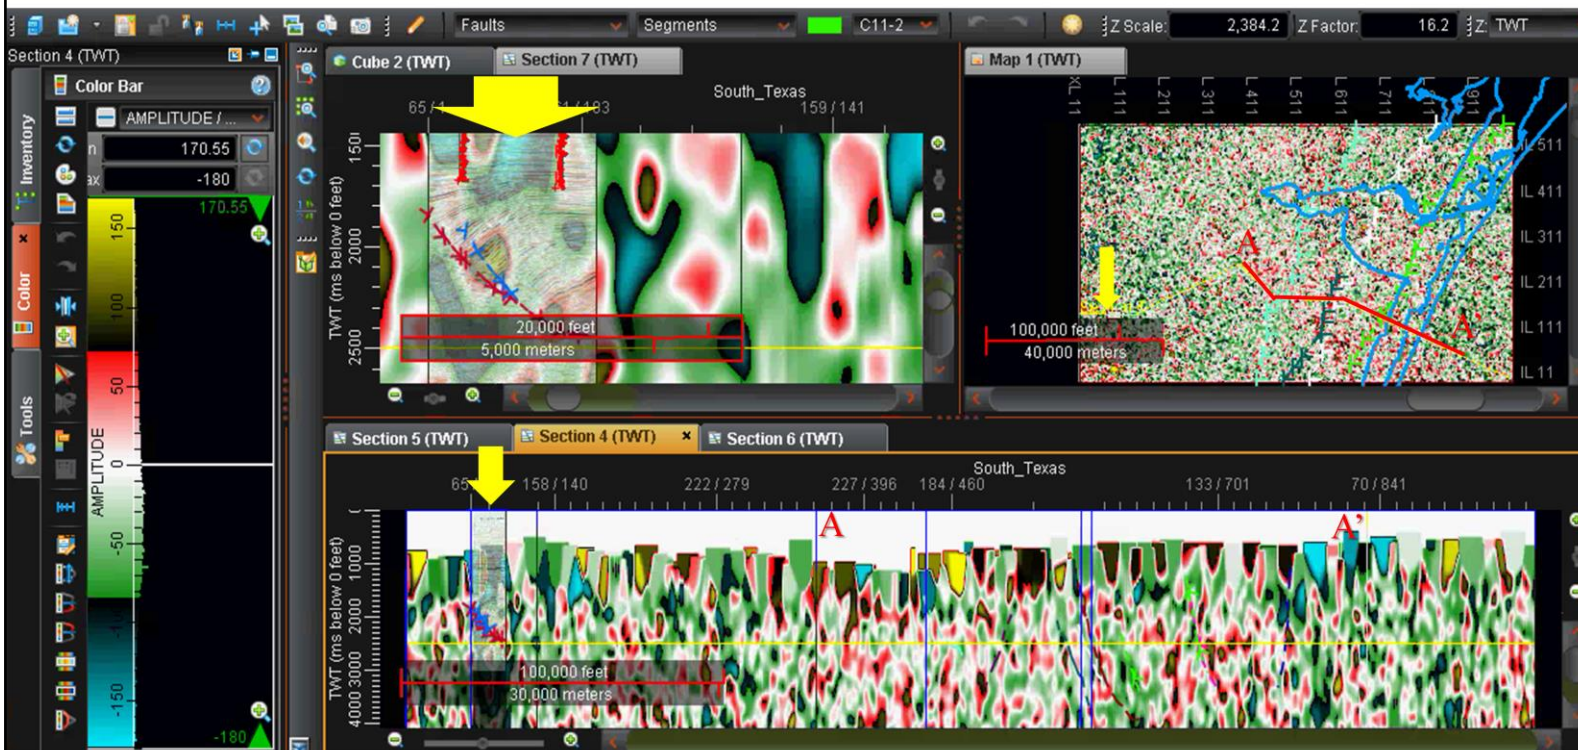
Faults Segments C11-2 Z Scale: 2,384.2 Z Factor: 16.2 Z: TWT

Section 4 (TWT)

Color Bar

AMPLITUDE / ...

n 170.55

ax -180

170.55

150
100
50
0
-50
-100
-150
AMPLITUDE

-180

Inventory
Color
Tools

Cube 2 (TWT)
Section 7 (TWT)

South_Texas

65 / 1 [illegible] 1 / 183 159 / 141

TWT (ms below 0 feet)
1500
2000
2500

20,000 feet
5,000 meters

Map 1 (TWT)

XL 11 L 111 L 211 L 311 L 411 L 511 L 611 L 711 L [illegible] L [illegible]11

IL 511
IL 411
IL 311
IL 211
IL 111
IL 11

A
A'

100,000 feet
40,000 meters

Section 5 (TWT)
Section 4 (TWT)
Section 6 (TWT)

South_Texas

65 158 / 140 222 / 279 227 / 396 184 / 460 133 / 701 70 / 841

A
A'

TWT (ms below 0 feet)
1000
2000
3000
4000

100,000 feet
30,000 meters